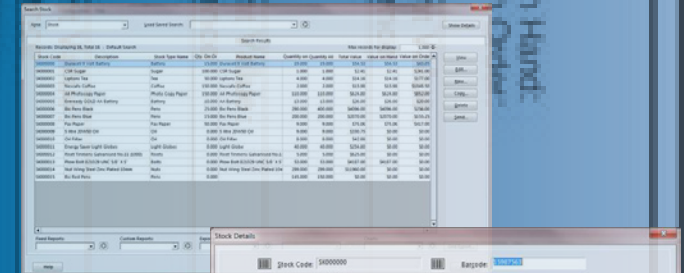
Search Stock

Stock

Load Saved Search

Show Details

Search Results

Records: Displaying 16, Total 16 - Default Search

Max records for display: 1,000

| Stock Code | Description | Stock Type Name | Qty On Or | Product Name | Quantity on | Quantity on | Total value | Value on Hand | Value on Order |
|---|---|---|---|---|---|---|---|---|---|
| SK000000 | Duracell 9 Volt Battery | Battery | 10.000 | Duracell 9 Volt Battery | 10.000 | 10.000 | $54.50 | $54.50 | $45.00 |
| SK000001 | CSR Sugar | Sugar | 100.000 | CSR Sugar | 2.000 | 1.000 | $2.46 | $2.46 | $246.00 |
| SK000002 | Liptons Tea | Tea | 30.000 | Liptons Tea | 4.000 | 4.000 | $14.16 | $14.16 | $177.00 |
| SK000003 | Moccona Coffee | Coffee | 2.000 | Moccona Coffee | 2.000 | 2.000 | $15.98 | $15.98 | $15.98 |
| SK000004 | A4 Photocopy Paper | Photo Copy Paper | 110.000 | A4 Photocopy Paper | 110.000 | 110.000 | $624.00 | $624.00 | $55.00 |
| SK000005 | Eveready 12/10 AA Battery | Battery | 10.000 | AA Battery | 10.000 | 10.000 | $20.00 | $20.00 | $20.00 |
| SK000006 | Bic Pens Black | Pens | 25.000 | Bic Pens Black | 300.000 | 300.000 | $698.00 | $698.00 | $58.00 |
| SK000007 | Bic Pens Blue | Pens | 15.000 | Bic Pens Blue | 200.000 | 200.000 | $370.00 | $370.00 | $74.25 |
| SK000008 | Fax Paper | Fax Paper | 0.000 | Fax Paper | 8.000 | 8.000 | $74.00 | $74.00 | $67.50 |
| SK000009 | 5 litre 20/450 Oil | Oil | 0.000 | 5 litre 20/450 Oil | 5.000 | 5.000 | $150.75 | $0.00 | $0.00 |
| SK000010 | Oil Filter | Oil | 0.000 | Oil Filter | 0.000 | 0.000 | $43.95 | $0.00 | $0.00 |
| SK000011 | Energy Saver Light Globes | Light Globes | 0.000 | Light Globes | 60.000 | 60.000 | $254.00 | $0.00 | $0.00 |
| SK000012 | Truss Sections | Roofs | 0.000 | Truss Sections | 5.000 | 5.000 | $625.00 | $0.00 | $0.00 |
| SK000013 | Wave Bolt | Bolts | 0.000 | Wave Bolt | 32.000 | 32.000 | $437.00 | $437.00 | $0.00 |
| SK000014 | Hot Wiring Steel Zinc Plated Sheet | Nuts | 0.000 | Hot Wiring Steel Zinc Plated Sheet | 200.000 | 200.000 | $11960.00 | $0.00 | $0.00 |
| SK000015 | Bci Bolt Nuts | Nuts | 0.000 | Bci Bolt Nuts | 145.000 | 150.000 | $0.00 | $0.00 | $0.00 |

View

Edit

New

Copy

Delete

Send

Fixed Reports

Custom Reports

Help

Stock Details

Stock Code: SK000000

Barcode: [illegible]